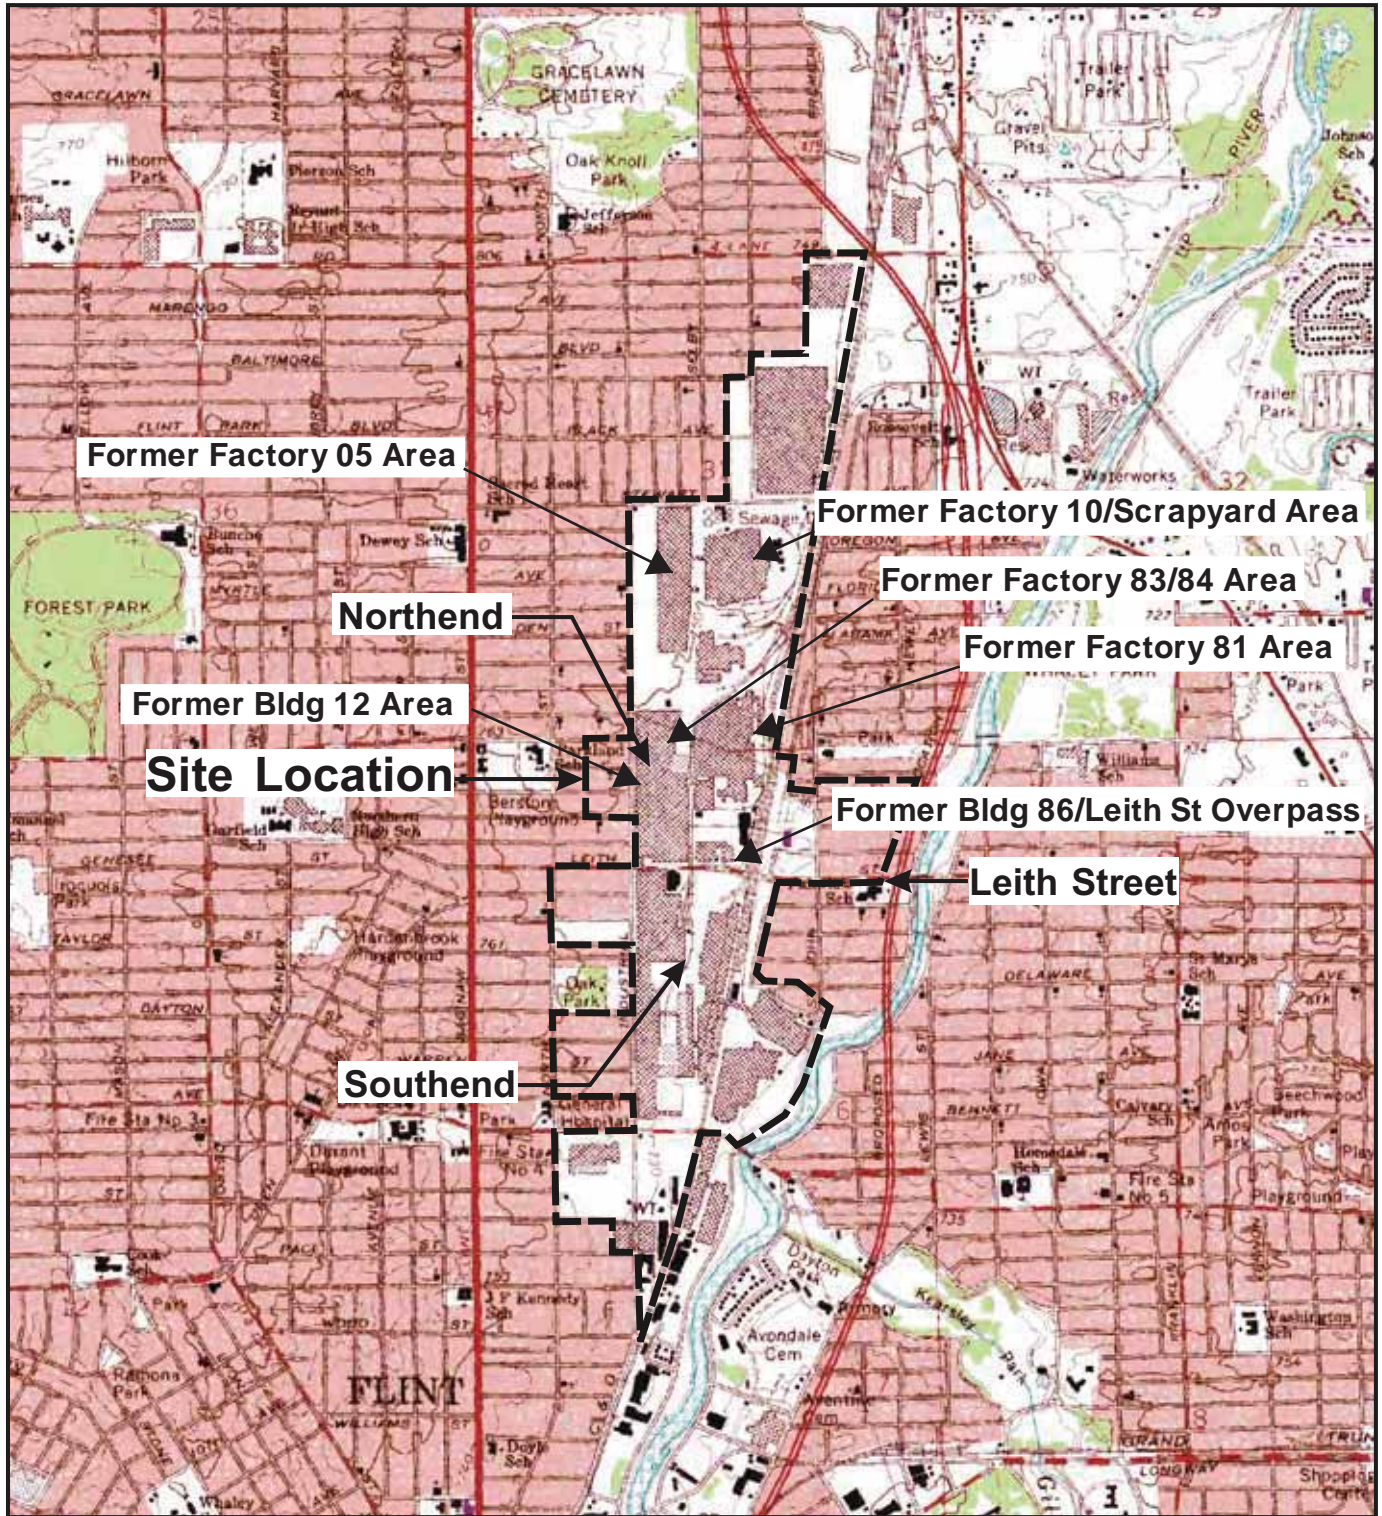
GRACELAWN CEMETERY

Trailer Park

Gravel Pits

Johnson Sch

RIVER

Oak Knoll Park

Jefferson Sch

GRACELAWN

Hilborn Park

Pierson Sch

Haskell Jr High Sch

MARENGO

BALTIMORE

FLINT PARK BLVD

WT

Trailer Park

Waterworks

Former Factory 05 Area

Former Factory 10/Scrapyard Area

Sewage

Former Factory 83/84 Area

Former Factory 81 Area

Bunche Sch

Dewey Sch

FOREST PARK

Northend

Former Bldg 12 Area

Site Location

Berston Playground

Garfield Sch

Northern High Sch

Former Bldg 86/Leith St Overpass

Leith Street

GENESEE

Iroquois Park

TAYLOR

Hardenbrook Playground

DAYTON

Oak Park

DELAWARE

St Marys Sch

Southend

Fire Sta No 3

Durant Playground

Fire Sta No 4

Calvary Sch

Amos Park

Beechwood Park

Homedale Sch

Fire Sta No 5

Playground

Cook Sch

J F Kennedy Sch

Dayton Park

Kearsley Park

Avondale Cem

Washington Sch

Ramona Park

FLINT

WILLIAMS

Doyle Sch

Whaley

GRAND

Shopping Center

LONGWAY